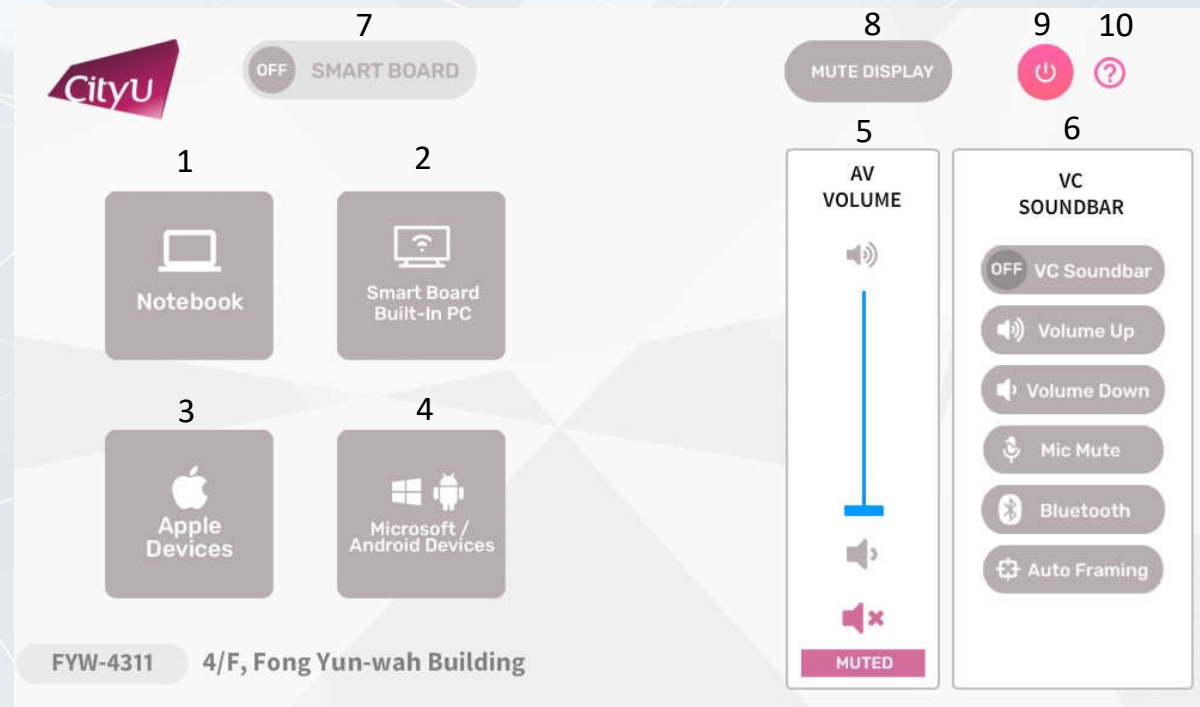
CityU

7

OFF SMART BOARD

8

MUTE DISPLAY

9

10

?

1

Notebook

2

Smart Board Built-In PC

3

Apple Devices

4

Microsoft / Android Devices

5

AV VOLUME

MUTED

6

VC SOUNDBAR

OFF VC Soundbar

Volume Up

Volume Down

Mic Mute

Bluetooth

Auto Framing

FYW-4311

4/F, Fong Yun-wah Building